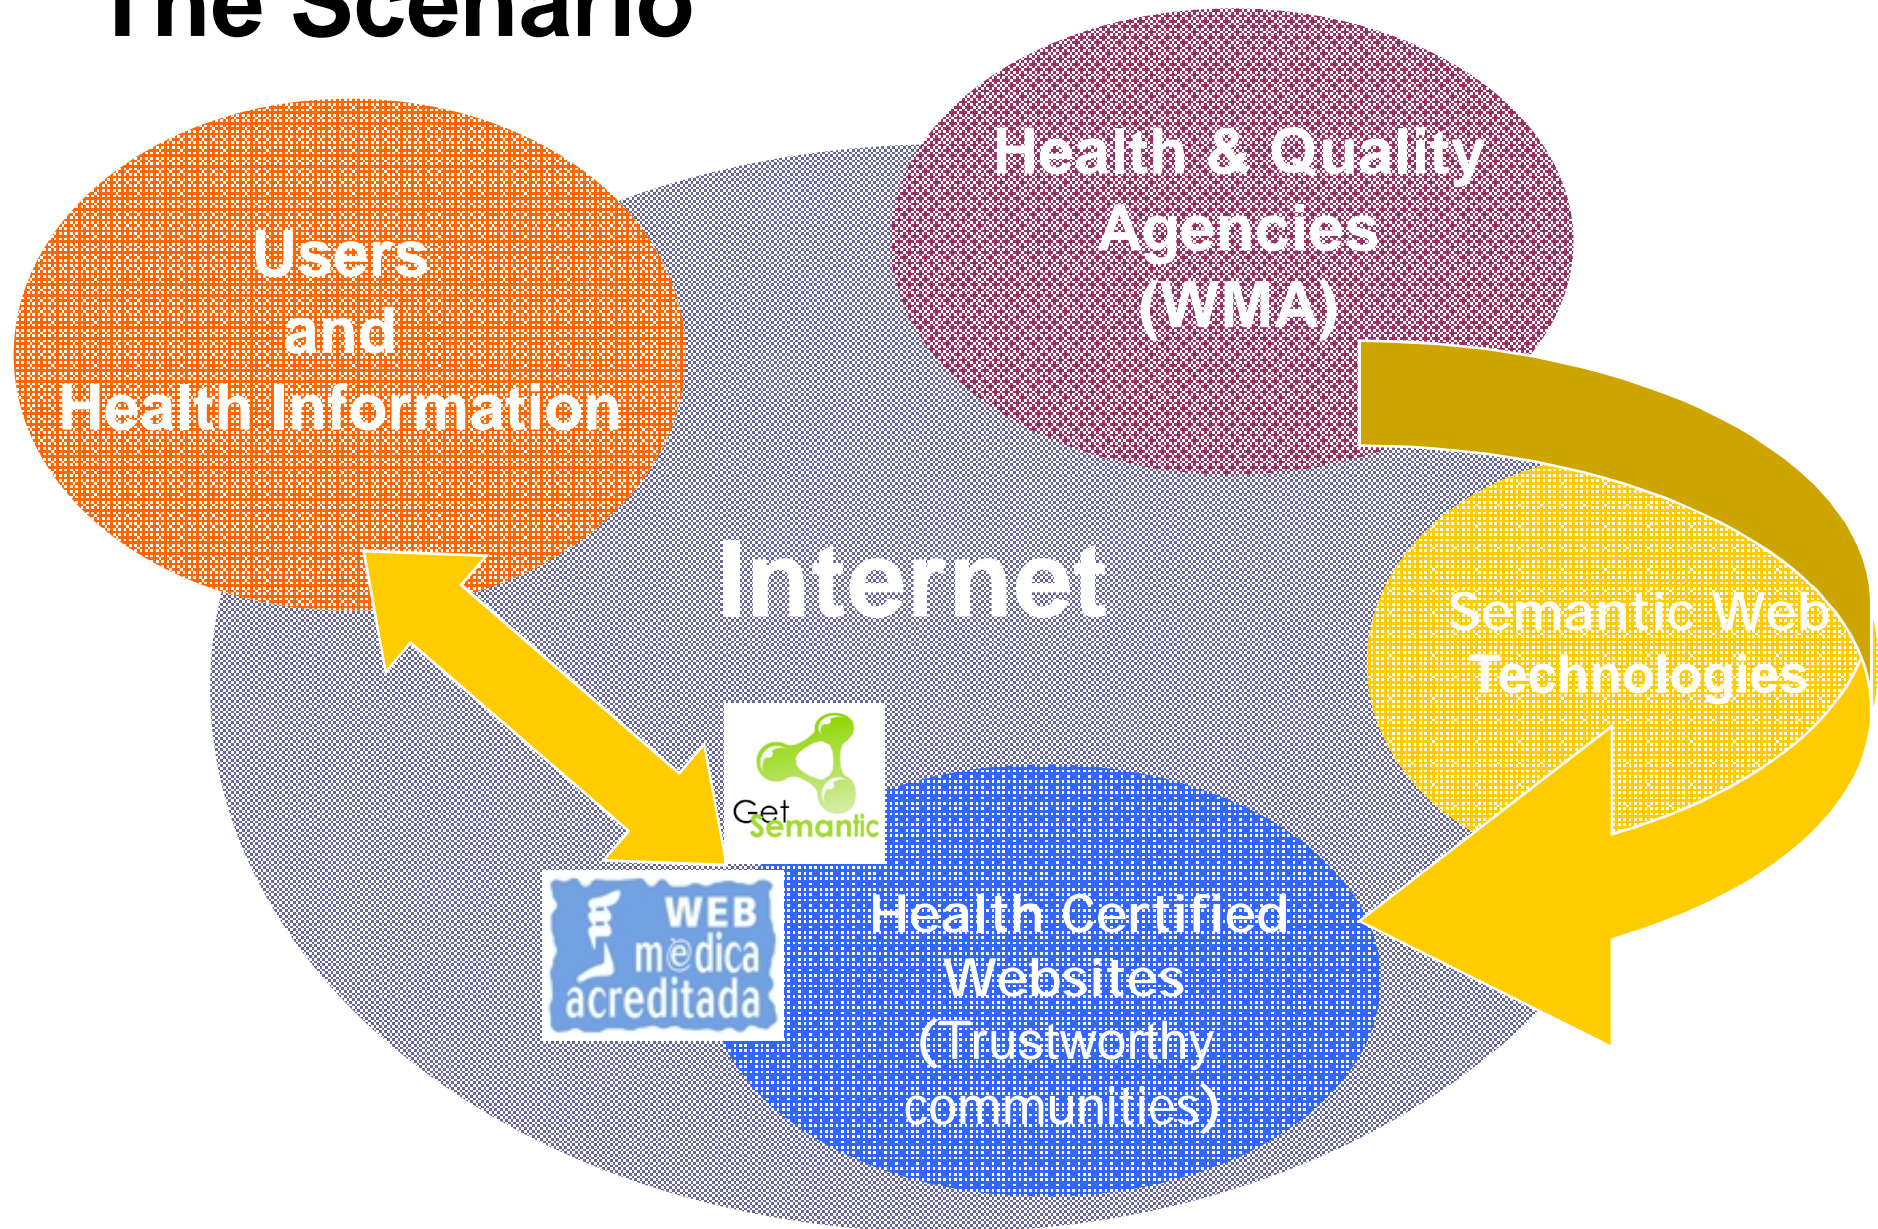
The Scenario

Users and Health Information

Health & Quality Agencies (WMA)

Internet

Semantic Web Technologies

Get Semantic

WEB medica acreditada

Health Certified Websites (Trustworthy communities)